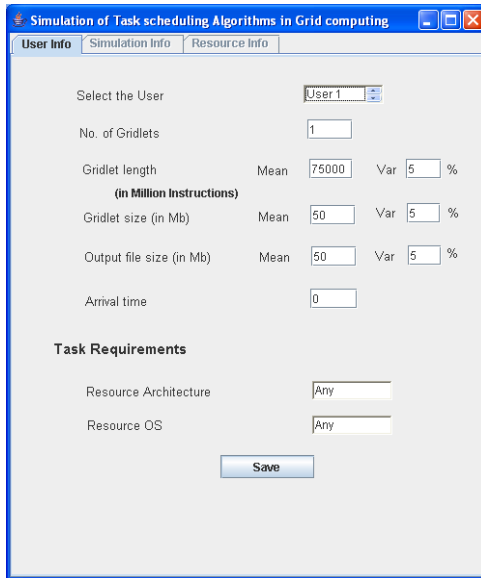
Simulation of Task scheduling Algorithms in Grid computing

User Info | Simulation Info | Resource Info

Select the User User 1

No. of Gridlets 1

Gridlet length Mean 75000 Var 5 %
(in Million Instructions)

Gridlet size (in Mb) Mean 50 Var 5 %

Output file size (in Mb) Mean 50 Var 5 %

Arrival time 0

Task Requirements

Resource Architecture Any

Resource OS Any

Save